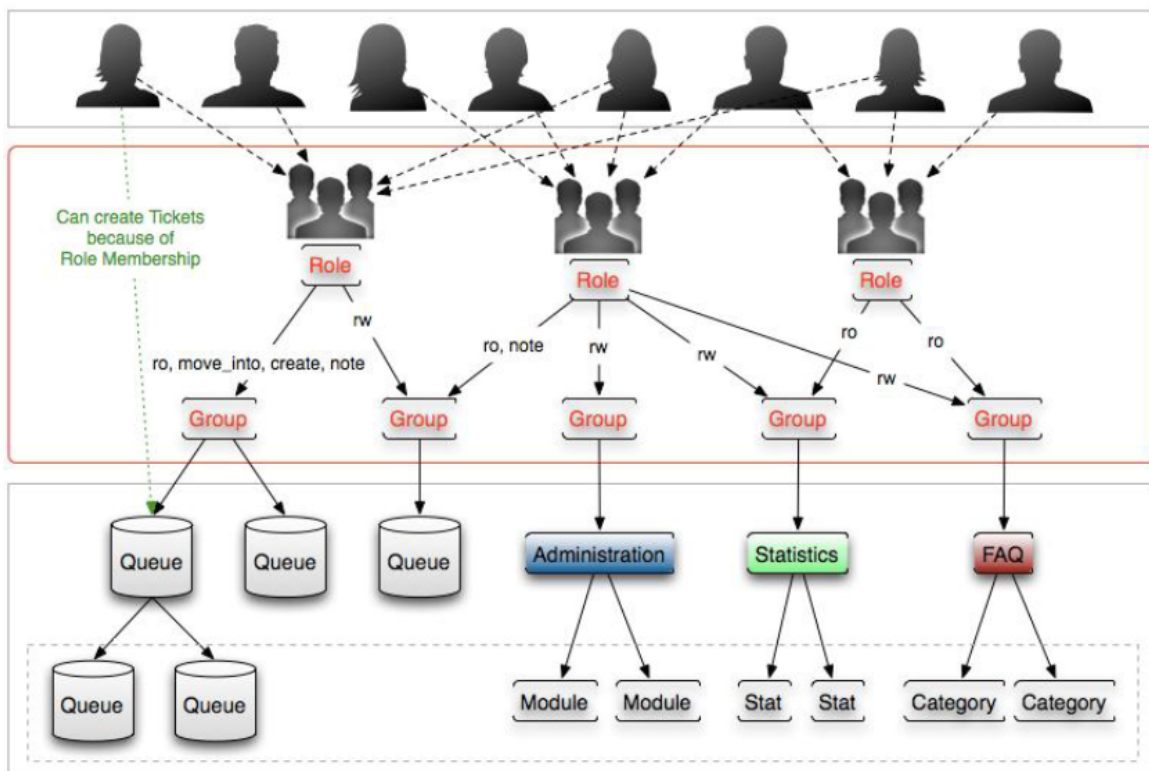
Can create Tickets because of Role Membership

Role

Role

Role

ro, move_into, create, note

rw

ro, note

rw

rw

ro

ro

rw

Group

Group

Group

Group

Group

Queue

Queue

Queue

Administration

Statistics

FAQ

Queue

Queue

Module

Module

Stat

Stat

Category

Category